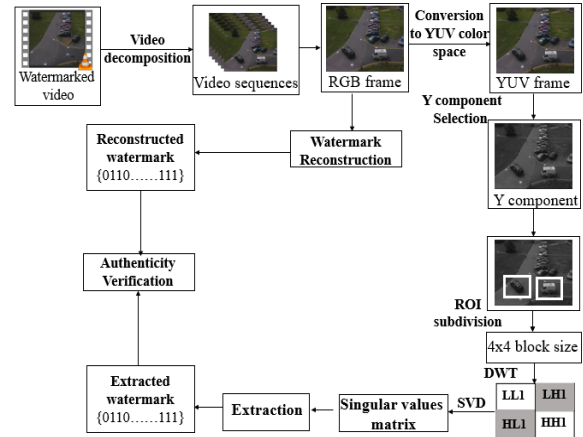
Watermarked video

Video decomposition

Video sequences

RGB frame

Conversion to YUV color space

YUV frame

Y component Selection

Y component

Reconstructed watermark
{0110……111}

Watermark Reconstruction

Authenticity Verification

ROI subdivision

4x4 block size

DWT

| LL1 | LH1 |
|---|---|
| HL1 | HH1 |

Extracted watermark
{0110……111}

Extraction

Singular values matrix

SVD